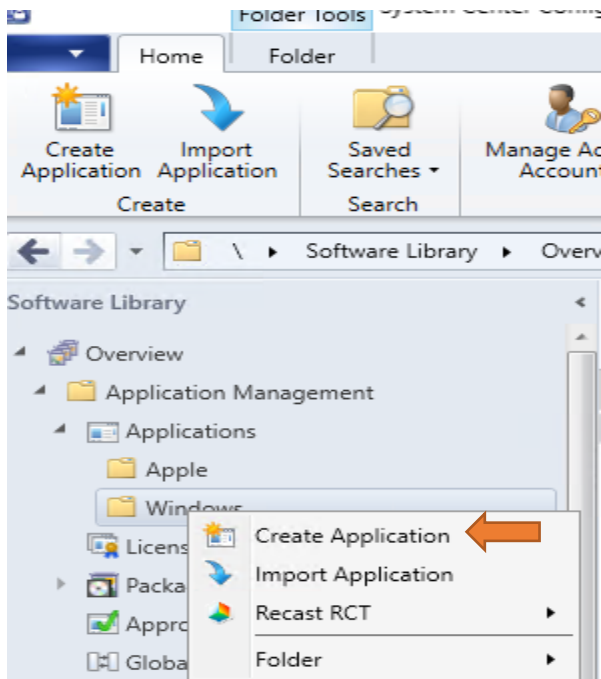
Folder Tools System Center Config

Home Folder

Create Application Import Application
Create

Saved Searches
Search

Manage Ac Accoun

\ ▸ Software Library ▸ Overv

Software Library

Overview
Application Management
Applications
Apple
Windows
Licens
Packa
Appro
Globa

Create Application
Import Application
Recast RCT
Folder